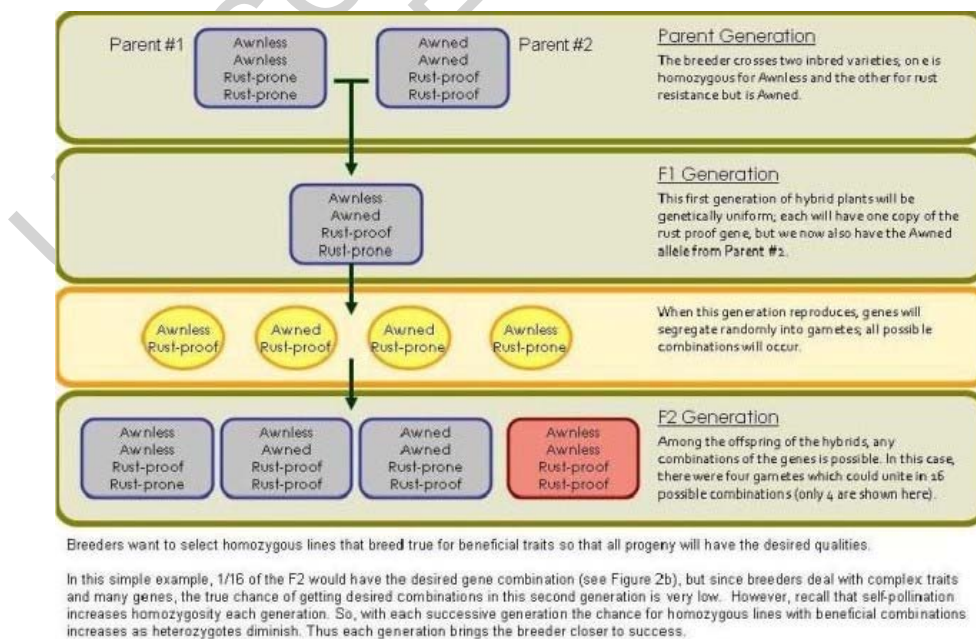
Parent #1

Awnless
Awnless
Rust-prone
Rust-prone

Awned
Awned
Rust-proof
Rust-proof

Parent #2

Parent Generation

The breeder crosses two inbred varieties; on e is homozygous for Awnless and the other for rust resistance but is Awned.

Awnless
Awned
Rust-proof
Rust-prone

F1 Generation

This first generation of hybrid plants will be genetically uniform; each will have one copy of the rust proof gene, but we now also have the Awned allele from Parent #2.

Awnless
Rust-proof

Awned
Rust-proof

Awned
Rust-prone

Awnless
Rust-prone

When this generation reproduces, genes will segregate randomly into gametes; all possib le combinations will occur.

Aw nless
Aw nless
Rust-proof
Rust-prone

Awnless
Awned
Rust-proof
Rust-proof

Awned
Awned
Rust-prone
Rust-proof

Awnless
Awnless
Rust-proof
Rust-proof

F2 Generation

Among the offspring of the hybrids, any combinations of the genes is possible. In this case, there were four gametes which could unite in 16 possible combinations (only 4 are shown here).

Breeders want to select homozygous lines that breed true for beneficial traits so that all progeny will have the desired qualities.

In this simple example, 1/16 of the F2 would have the desired gene combination (see Figure 2b), but since breeders deal with complex traits and many genes, the true chance of getting desired combinations in this second generation is very low. However, recall that self-pollination increases homozygosity each generation. So, with each successive generation the chance for homozygous lines with beneficial combinations increases as heterozygotes diminish. Thus each generation brings the breeder closer to success.